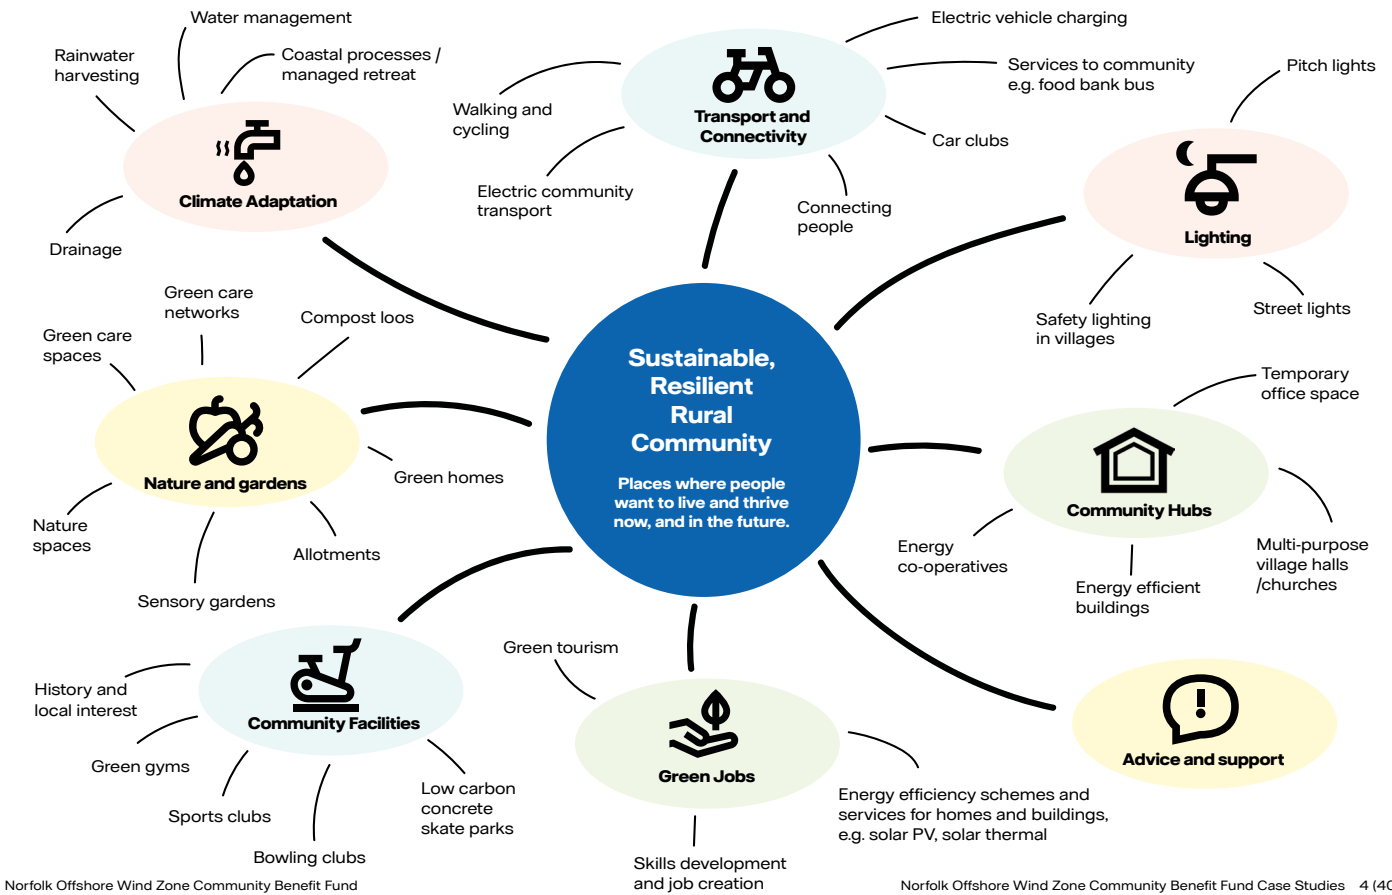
Water management

Rainwater harvesting

Coastal processes / managed retreat

Climate Adaptation

Drainage

Electric vehicle charging

Services to community e.g. food bank bus

Walking and cycling

Transport and Connectivity

Car clubs

Electric community transport

Connecting people

Pitch lights

Lighting

Safety lighting in villages

Street lights

Green care networks

Green care spaces

Compost loos

Nature and gardens

Green homes

Nature spaces

Allotments

Sensory gardens

Sustainable, Resilient Rural Community

Places where people want to live and thrive now, and in the future.

Temporary office space

Community Hubs

Energy co-operatives

Multi-purpose village halls /churches

Energy efficient buildings

Green tourism

History and local interest

Community Facilities

Green gyms

Sports clubs

Low carbon concrete skate parks

Bowling clubs

Green Jobs

Advice and support

Energy efficiency schemes and services for homes and buildings, e.g. solar PV, solar thermal

Skills development and job creation

Norfolk Offshore Wind Zone Community Benefit Fund

Norfolk Offshore Wind Zone Community Benefit Fund Case Studies 4 (4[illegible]